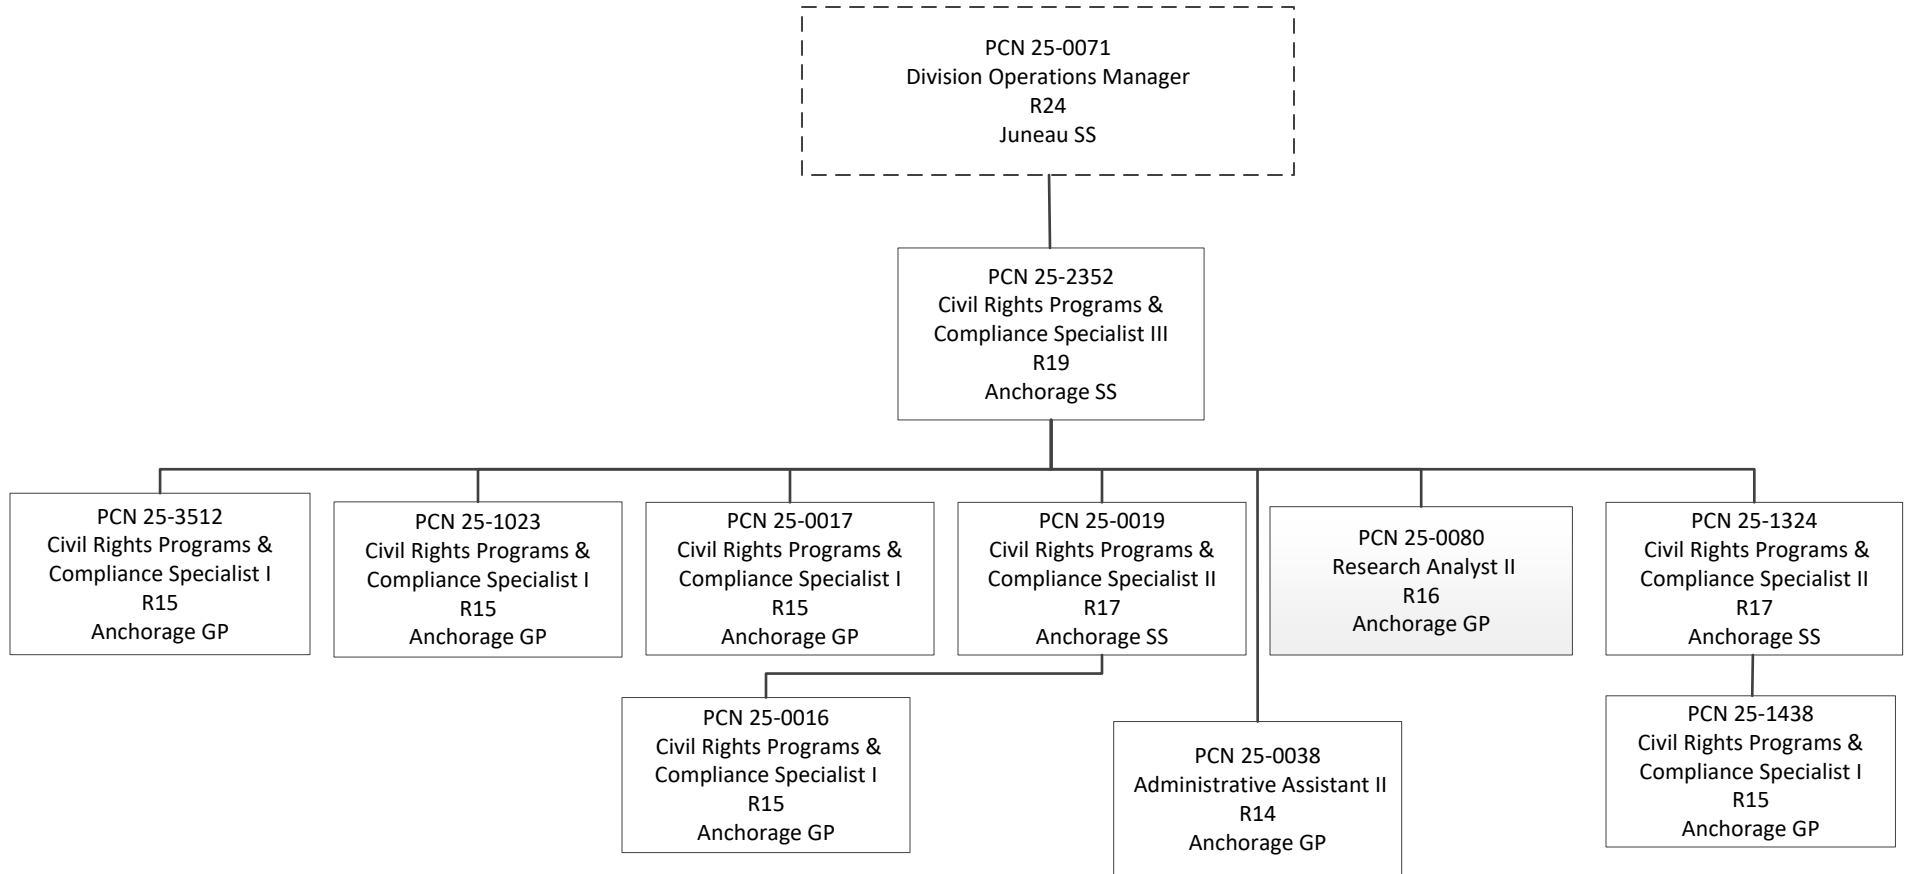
PCN 25-0071
Division Operations Manager
R24
Juneau SS

PCN 25-2352
Civil Rights Programs & Compliance Specialist III
R19
Anchorage SS

PCN 25-3512
Civil Rights Programs & Compliance Specialist I
R15
Anchorage GP

PCN 25-1023
Civil Rights Programs & Compliance Specialist I
R15
Anchorage GP

PCN 25-0017
Civil Rights Programs & Compliance Specialist I
R15
Anchorage GP

PCN 25-0019
Civil Rights Programs & Compliance Specialist II
R17
Anchorage SS

PCN 25-0080
Research Analyst II
R16
Anchorage GP

PCN 25-1324
Civil Rights Programs & Compliance Specialist II
R17
Anchorage SS

PCN 25-0016
Civil Rights Programs & Compliance Specialist I
R15
Anchorage GP

PCN 25-0038
Administrative Assistant II
R14
Anchorage GP

PCN 25-1438
Civil Rights Programs & Compliance Specialist I
R15
Anchorage GP